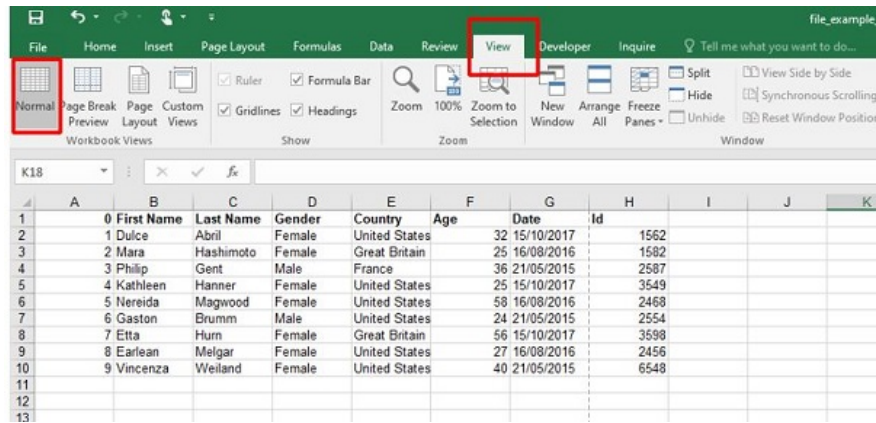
file_example_

File Home Insert Page Layout Formulas Data Review View Developer Inquire Tell me what you want to do...

Normal Page Break Preview Page Layout Custom Views
Workbook Views

Ruler Formula Bar Gridlines Headings
Show

Zoom 100% Zoom to Selection
Zoom

New Window Arrange All Freeze Panes Split Hide Unhide View Side by Side Synchronous Scrolling Reset Window Position
Window

K18 $f_x$

| | A | B | C | D | E | F | G | H | I | J | K |
|---|---|---|---|---|---|---|---|---|---|---|---|
| 1 | | 0 First Name | Last Name | Gender | Country | Age | Date | Id | | | |
| 2 | | 1 Dulce | Abril | Female | United States | 32 | 15/10/2017 | 1562 | | | |
| 3 | | 2 Mara | Hashimoto | Female | Great Britain | 25 | 16/08/2016 | 1582 | | | |
| 4 | | 3 Philip | Gent | Male | France | 36 | 21/05/2015 | 2587 | | | |
| 5 | | 4 Kathleen | Hanner | Female | United States | 25 | 15/10/2017 | 3549 | | | |
| 6 | | 5 Nereida | Magwood | Female | United States | 58 | 16/08/2016 | 2468 | | | |
| 7 | | 6 Gaston | Brumm | Male | United States | 24 | 21/05/2015 | 2554 | | | |
| 8 | | 7 Etta | Hurn | Female | Great Britain | 56 | 15/10/2017 | 3598 | | | |
| 9 | | 8 Earlean | Melgar | Female | United States | 27 | 16/08/2016 | 2456 | | | |
| 10 | | 9 Vincenza | Weiland | Female | United States | 40 | 21/05/2015 | 6548 | | | |
| 11 | | | | | | | | | | | |
| 12 | | | | | | | | | | | |
| 13 | | | | | | | | | | | |